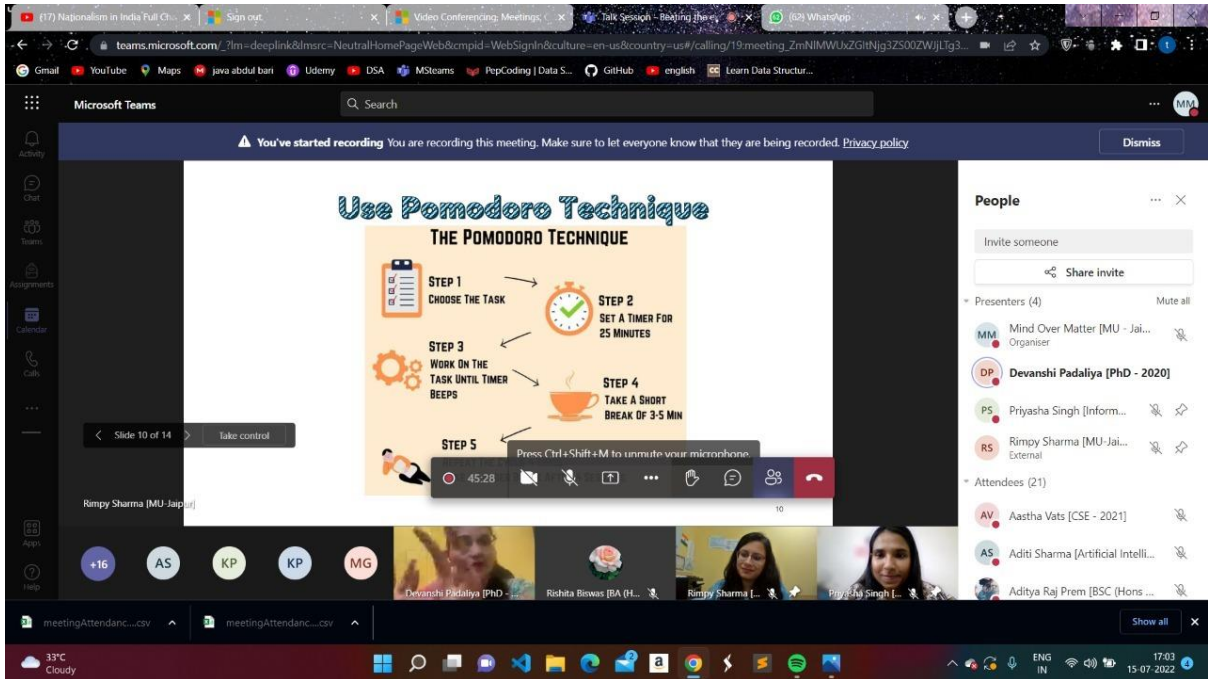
(17) Nationalism in India Full Cha × | Sign out × | Video Conferencing, Meetings, × | Talk Session - Beating the × | (62) WhatsApp ×

teams.microsoft.com/_?lm=deeplink&lmsrc=NeutralHomePageWeb&cmpid=WebSignIn&culture=en-us&country=us#/calling/19:meeting_ZmNlMWUxZGltNjg3ZS00ZWIjLTg3...

Gmail YouTube Maps java abdul bari Udemy DSA MSteams PepCoding | Data S... GitHub english Learn Data Structur...

Microsoft Teams Search MM

Activity Chat Teams Assignments Calendar Calls ... Apps Help

You've started recording You are recording this meeting. Make sure to let everyone know that they are being recorded. Privacy policy Dismiss

Use Pomodoro Technique

THE POMODORO TECHNIQUE

STEP 1
CHOOSE THE TASK

STEP 2
SET A TIMER FOR 25 MINUTES

STEP 3
WORK ON THE TASK UNTIL TIMER BEEPS

STEP 4
TAKE A SHORT BREAK OF 3-5 MIN

STEP 5

Slide 10 of 14 Take control

Press Ctrl+Shift+M to unmute your microphone.

45:28

Rimpy Sharma [MU-Jaipur]

10

People

Invite someone

Share invite

Presenters (4) Mute all

MM Mind Over Matter [MU - Jai... Organiser

DP Devanshi Padaliya [PhD - 2020]

PS Priyasha Singh [Inform...

RS Rimpy Sharma [MU-Jai... External

Attendees (21)

AV Aastha Vats [CSE - 2021]

AS Aditi Sharma [Artificial Intelli...

Aditya Raj Prem [BSC (Hons ...

+16 AS KP KP MG

Devanshi Padaliya [PhD - ... Rishita Biswas [BA (H... Rimpy Sharma [... Priyasha Singh [...

meetingAttendanc....csv meetingAttendanc....csv Show all

33°C Cloudy

ENG IN 17:03 15-07-2022